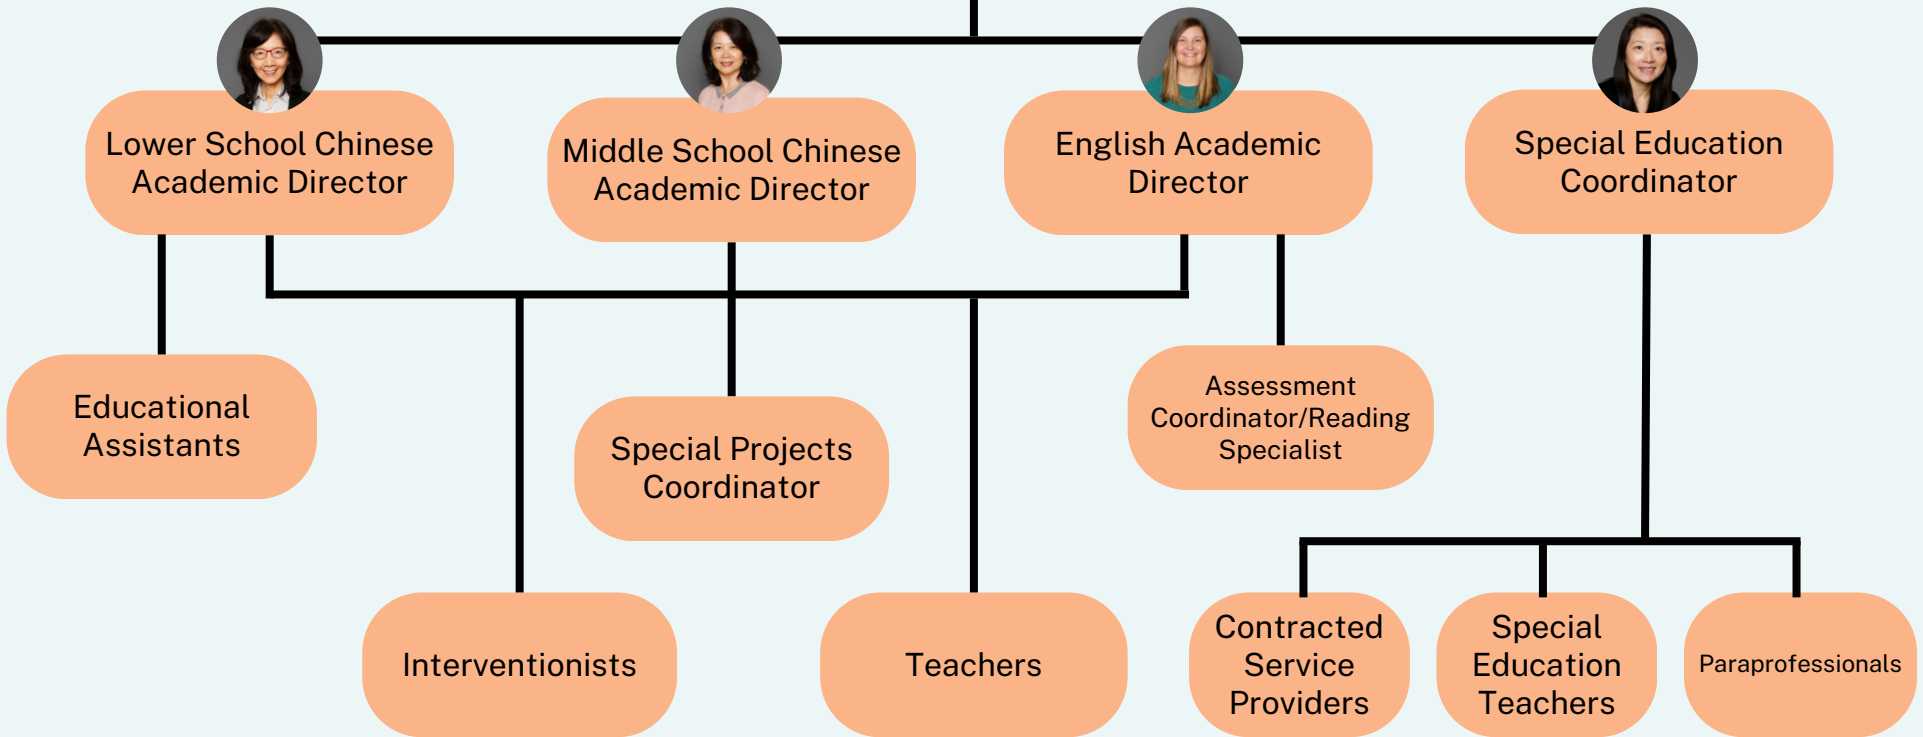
Lower School Chinese Academic Director

Middle School Chinese Academic Director

English Academic Director

Special Education Coordinator

Educational Assistants

Special Projects Coordinator

Assessment Coordinator/Reading Specialist

Interventionists

Teachers

Contracted Service Providers

Special Education Teachers

Paraprofessionals